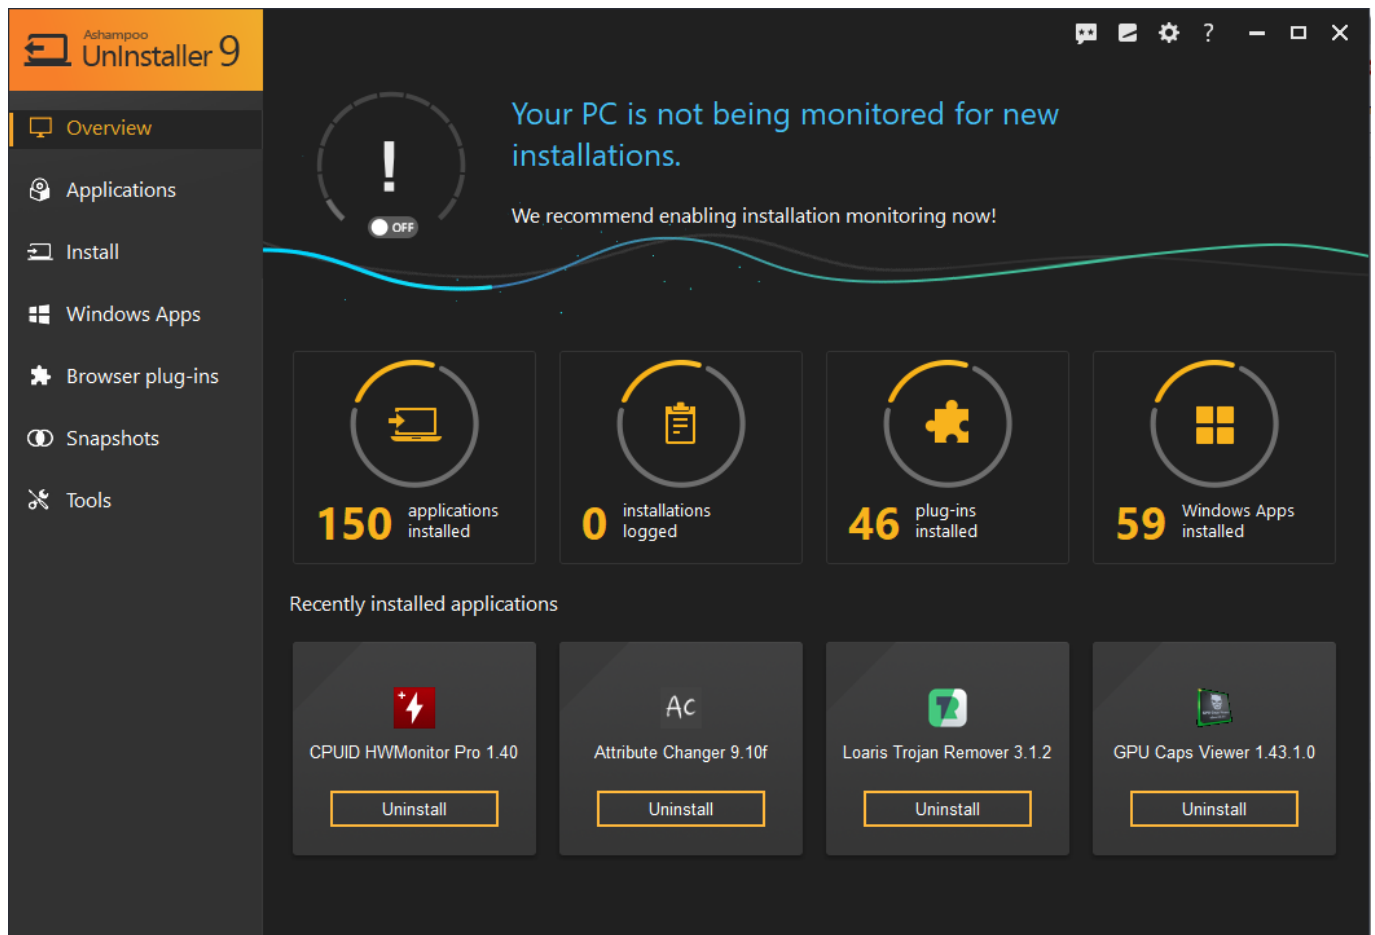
Ashampoo
UnInstaller 9

Overview
Applications
Install
Windows Apps
Browser plug-ins
Snapshots
Tools

?

!
OFF

Your PC is not being monitored for new installations.

We recommend enabling installation monitoring now!

150 applications installed

0 installations logged

46 plug-ins installed

59 Windows Apps installed

Recently installed applications

CPUID HWMonitor Pro 1.40
Uninstall

Ac
Attribute Changer 9.10f
Uninstall

Loaris Trojan Remover 3.1.2
Uninstall

GPU Caps Viewer 1.43.1.0
Uninstall